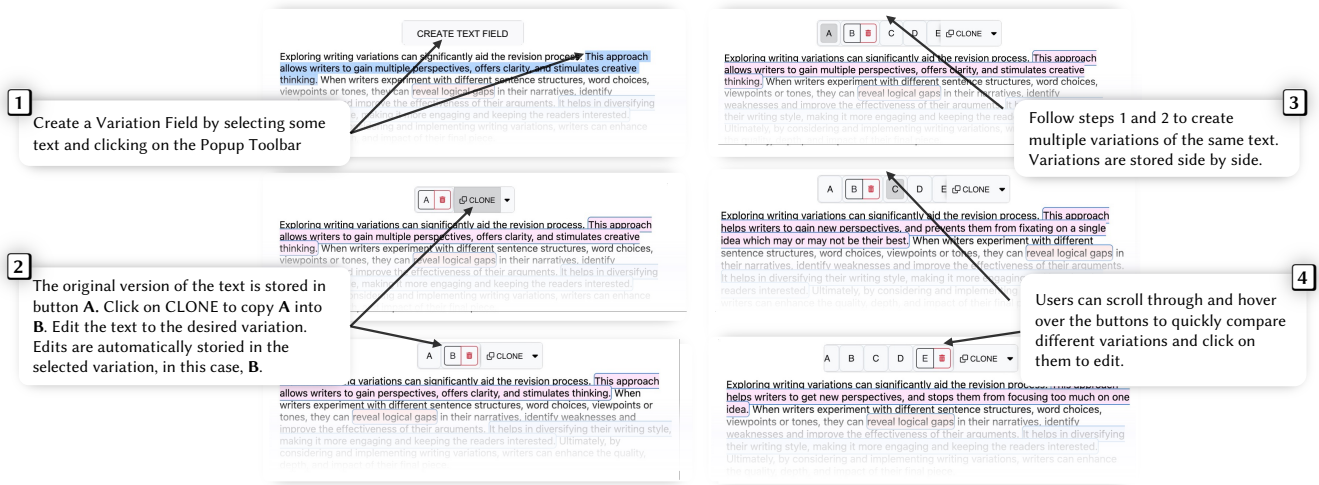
CREATE TEXT FIELD

Exploring writing variations can significantly aid the revision process. This approach allows writers to gain multiple perspectives, offers clarity, and stimulates creative thinking. When writers experiment with different sentence structures, word choices, viewpoints or tones, they can reveal logical gaps in their narratives, identify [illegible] and improve the effectiveness of their arguments. It helps in diversifying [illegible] making it more engaging and keeping the readers interested. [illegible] and implementing writing variations, writers can enhance

1
Create a Variation Field by selecting some text and clicking on the Popup Toolbar

A | B | C | D | E | CLONE

Exploring writing variations can significantly aid the revision process. This approach allows writers to gain multiple perspectives, offers clarity, and stimulates creative thinking. When writers experiment with different sentence structures, word choices, viewpoints or tones, they can reveal logical gaps in their narratives, identify weaknesses and improve the effectiveness of their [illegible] their writing style, making it more engaging and keeping the reade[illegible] Ultimately, by considering and implementing writing variations, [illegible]

3
Follow steps 1 and 2 to create multiple variations of the same text. Variations are stored side by side.

A | CLONE

Exploring writing variations can significantly aid the revision process. This approach allows writers to gain multiple perspectives, offers clarity, and stimulates creative thinking. When writers experiment with different sentence structures, word choices, viewpoints or tones, they can reveal logical gaps in their narratives. It helps in diversifying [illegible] improve the effectiveness of their arguments. It helps in diversifying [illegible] making it more engaging and keeping the readers interested. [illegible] and implementing writing variations, writers can enhance

2
The original version of the text is stored in button A. Click on CLONE to copy A into B. Edit the text to the desired variation. Edits are automatically storied in the selected variation, in this case, B.

A | B | C | D | E | CLONE

Exploring writing variations can significantly aid the revision process. This approach helps writers to gain new perspectives, and prevents them from fixating on a single idea which may or may not be their best. When writers experiment with different sentence structures, word choices, viewpoints or tones, they can reveal logical gaps in their narratives, identify weaknesses and improve the effectiveness of their arguments. It helps in diversifying their writing style, making it more engaging and keeping the readers interested. Ultimately, by considering and implementing writing variations, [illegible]

4
Users can scroll through and hover over the buttons to quickly compare different variations and click on them to edit.

A | B | CLONE

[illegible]g variations can significantly aid the revision process. This approach allows writers to gain perspectives, offers clarity, and stimulates thinking. When writers experiment with different sentence structures, word choices, viewpoints or tones, they can reveal logical gaps in their narratives, identify weaknesses and improve the effectiveness of their arguments. It helps in diversifying their writing style, making it more engaging and keeping the readers interested. Ultimately, by considering and implementing writing variations, writers can enhance the quality, depth, and impact of their final piece.

A | B | C | D | E | CLONE

Exploring writing variations can significantly aid the revision process. This approach helps writers to get new perspectives, and stops them from focusing too much on one idea. When writers experiment with different sentence structures, word choices, viewpoints or tones, they can reveal logical gaps in their narratives, identify weaknesses and improve the effectiveness of their arguments. It helps in diversifying their writing style, making it more engaging and keeping the readers interested. Ultimately, by considering and implementing writing variations, writers can enhance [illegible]